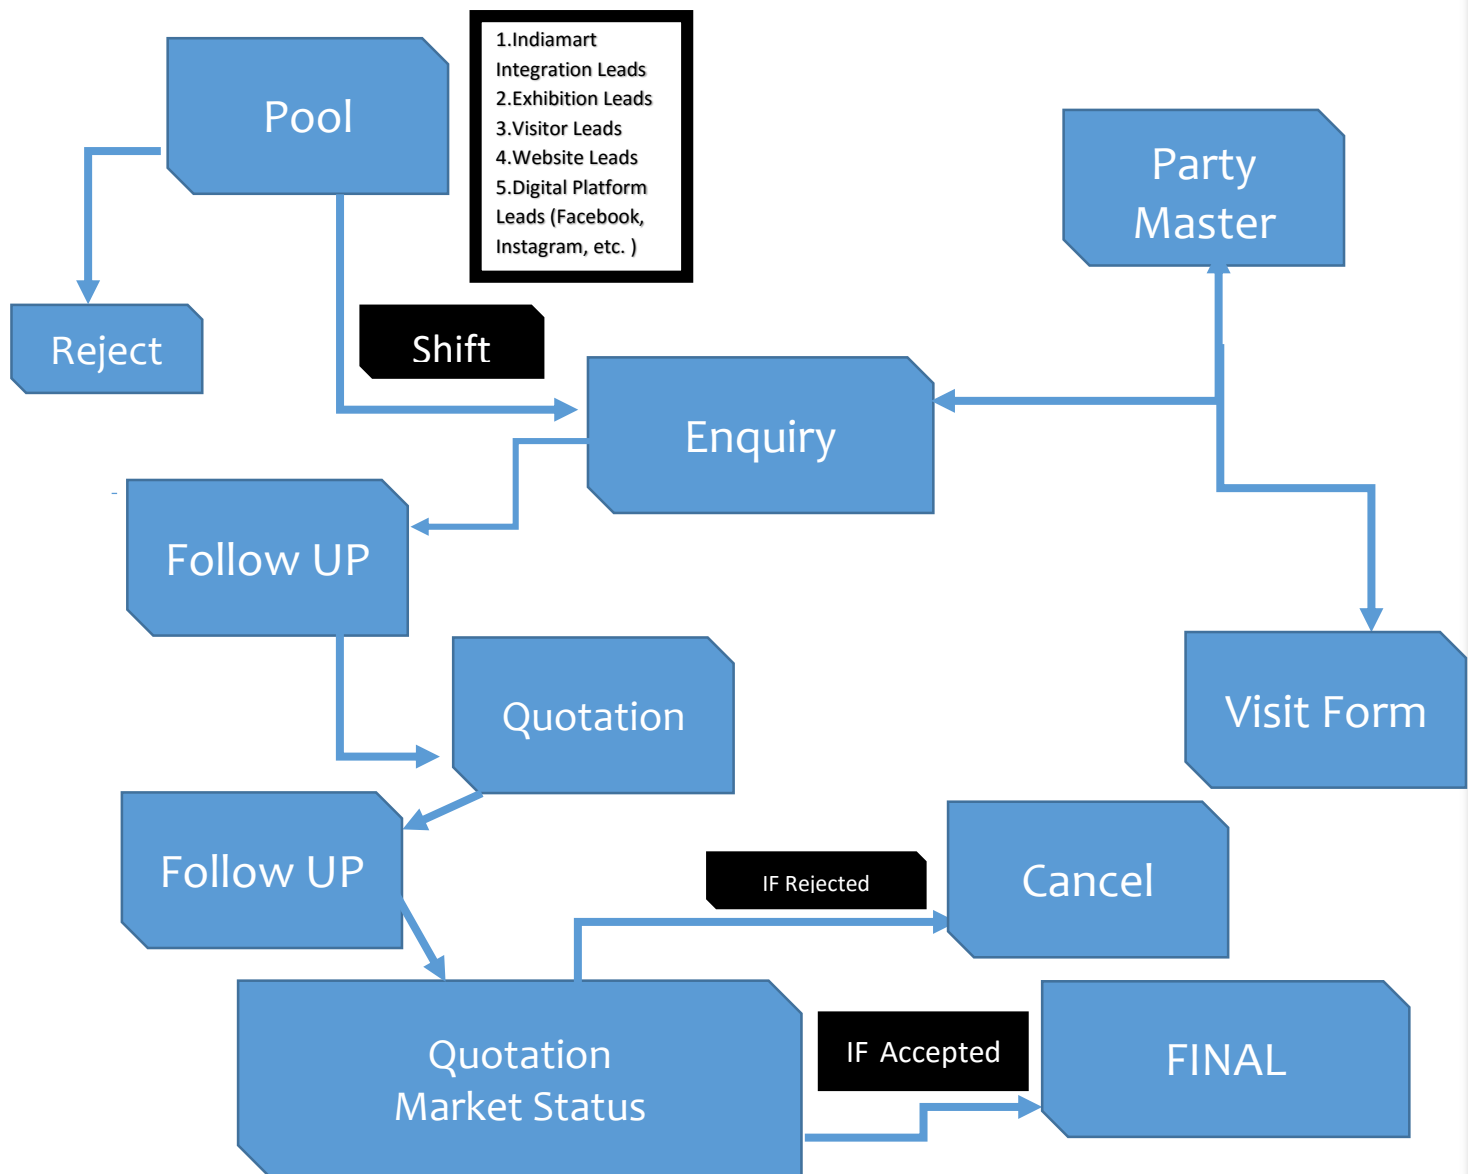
Pool

1.Indiamart Integration Leads
2.Exhibition Leads
3.Visitor Leads
4.Website Leads
5.Digital Platform Leads (Facebook, Instagram, etc. )

Party Master

Reject

Shift

Enquiry

Follow UP

Quotation

Visit Form

Follow UP

IF Rejected

Cancel

Quotation Market Status

IF Accepted

FINAL